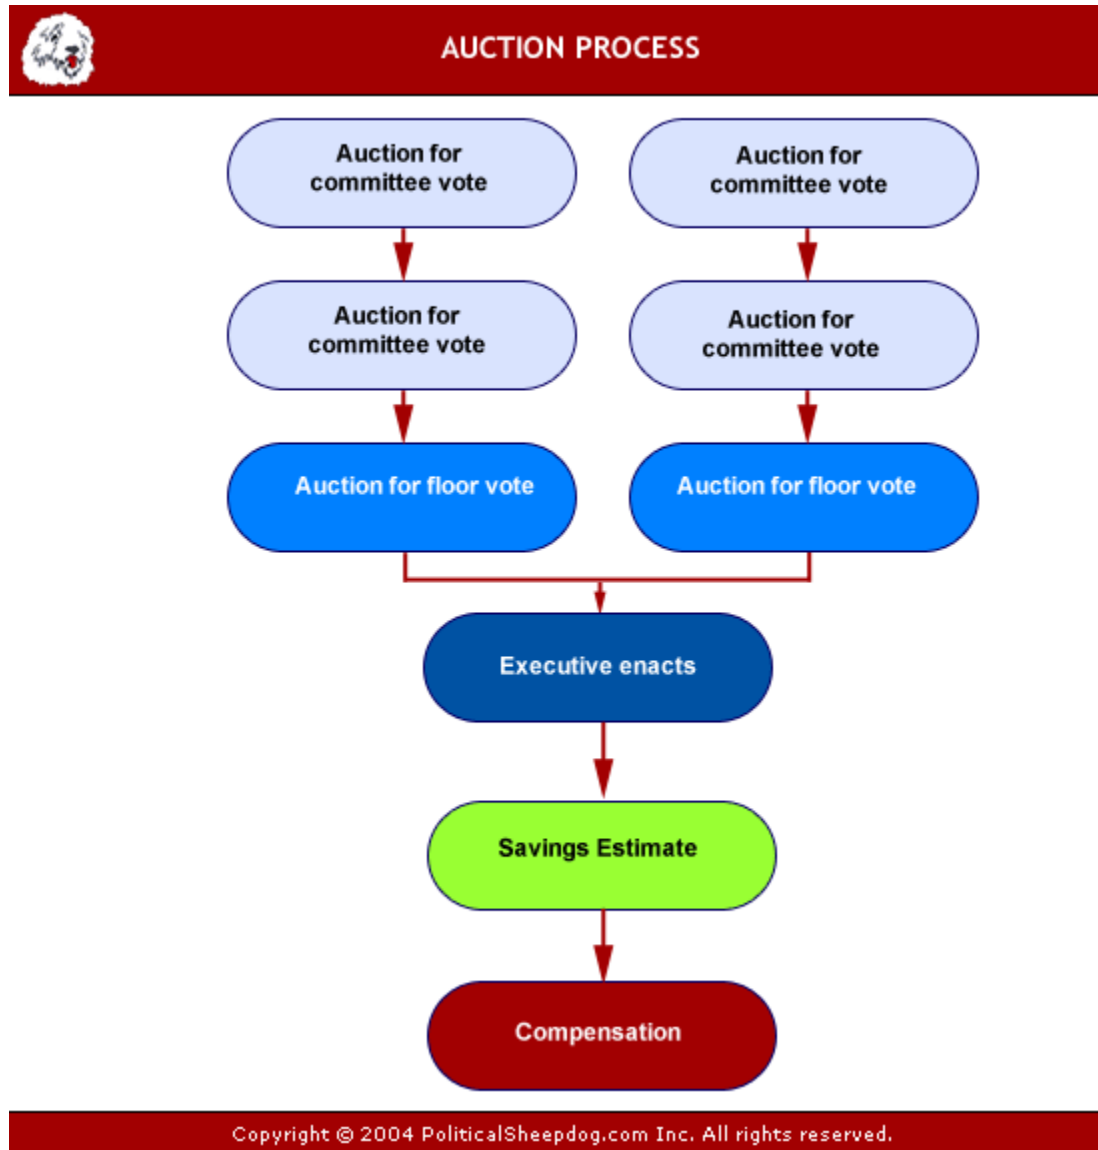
AUCTION PROCESS

Auction for committee vote

Auction for committee vote

Auction for committee vote

Auction for committee vote

Auction for floor vote

Auction for floor vote

Executive enacts

Savings Estimate

Compensation

Copyright © 2004 PoliticalSheepdog.com Inc. All rights reserved.